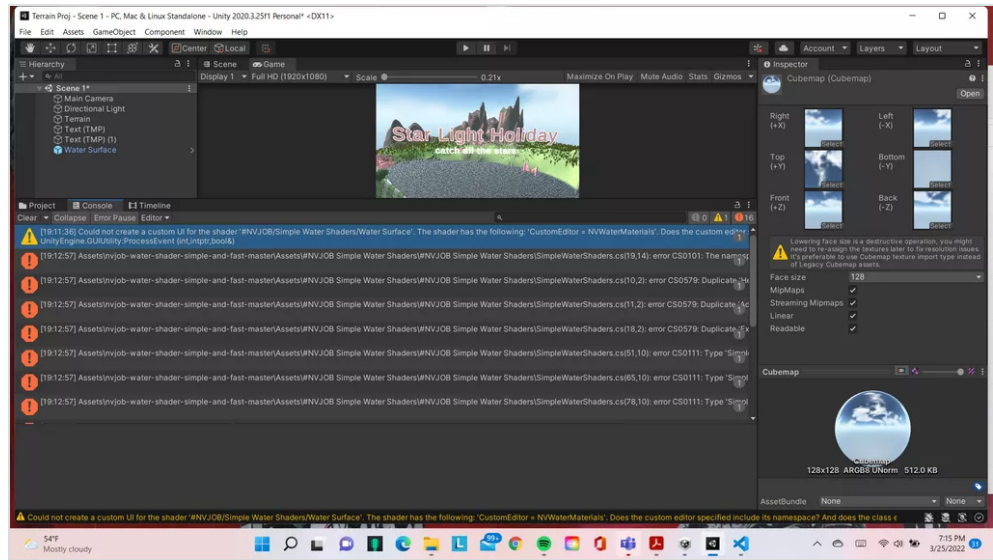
Terrain Proj - Scene 1 - PC, Mac & Linux Standalone - Unity 2020.3.25f1 Personal* <DX11>

File Edit Assets GameObject Component Window Help

Center Local

Account Layers Layout

Hierarchy

All

Scene 1*
Main Camera
Directional Light
Terrain
Text (TMP)
Text (TMP) (1)
Water Surface

Scene Game

Display 1 Full HD (1920x1080) Scale 0.21x Maximize On Play Mute Audio Stats Gizmos

Star Light Holiday
catch all the stars

Project Console Timeline

Clear Collapse Error Pause Editor

0 1 16

[19:11:36] Could not create a custom UI for the shader '#NVJOB/Simple Water Shaders/Water Surface'. The shader has the following: 'CustomEditor = NVWaterMaterials'. Does the custom editor
UnityEngine.GUIUtility:ProcessEvent (int,intptr,bool&)

[19:12:57] Assets\nvjob-water-shader-simple-and-fast-master\Assets\#NVJOB Simple Water Shaders\#NVJOB Simple Water Shaders\SimpleWaterShaders.cs(19,14): error CS0101: The namesp

[19:12:57] Assets\nvjob-water-shader-simple-and-fast-master\Assets\#NVJOB Simple Water Shaders\#NVJOB Simple Water Shaders\SimpleWaterShaders.cs(10,2): error CS0579: Duplicate 'He

[19:12:57] Assets\nvjob-water-shader-simple-and-fast-master\Assets\#NVJOB Simple Water Shaders\#NVJOB Simple Water Shaders\SimpleWaterShaders.cs(11,2): error CS0579: Duplicate 'Ac

[19:12:57] Assets\nvjob-water-shader-simple-and-fast-master\Assets\#NVJOB Simple Water Shaders\#NVJOB Simple Water Shaders\SimpleWaterShaders.cs(18,2): error CS0579: Duplicate 'Ex

[19:12:57] Assets\nvjob-water-shader-simple-and-fast-master\Assets\#NVJOB Simple Water Shaders\#NVJOB Simple Water Shaders\SimpleWaterShaders.cs(51,10): error CS0111: Type 'Simpl

[19:12:57] Assets\nvjob-water-shader-simple-and-fast-master\Assets\#NVJOB Simple Water Shaders\#NVJOB Simple Water Shaders\SimpleWaterShaders.cs(65,10): error CS0111: Type 'Simpl

[19:12:57] Assets\nvjob-water-shader-simple-and-fast-master\Assets\#NVJOB Simple Water Shaders\#NVJOB Simple Water Shaders\SimpleWaterShaders.cs(78,10): error CS0111: Type 'Simpl

Inspector

Cubemap (Cubemap)

Open

Right (+X) Select
Left (-X) Select
Top (+Y) Select
Bottom (-Y) Select
Front (+Z) Select
Back (-Z) Select

Lowering face size is a destructive operation, you might need to re-assign the textures later to fix resolution issues. It's preferable to use Cubemap texture import type instead of Legacy Cubemap assets.

Face size 128
MipMaps
Streaming Mipmaps
Linear
Readable

Cubemap

Cubemap
128x128 ARGB8 UNorm 512.0 KB

AssetBundle None None

Could not create a custom UI for the shader '#NVJOB/Simple Water Shaders/Water Surface'. The shader has the following: 'CustomEditor = NVWaterMaterials'. Does the custom editor specified include its namespace? And does the class e

54°F
Mostly cloudy

99+

7:15 PM
3/25/2022